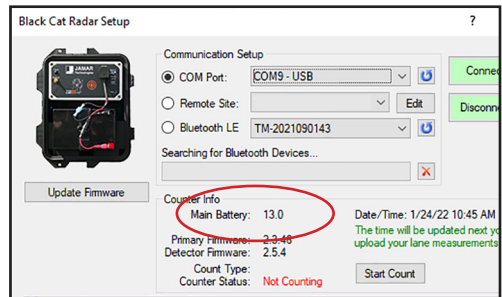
Black Cat Radar Setup

?

JAMAR

Communication Setup

COM Port: COM9 - USB

Remote Site:

Edit

Bluetooth LE TM-2021090143

Searching for Bluetooth Devices...

Conne

Disconne

Update Firmware

Counter Info

Main Battery: 13.0

Date/Time: 1/24/22 10:45 AM

The time will be updated next y

upload your lane measurement

Primary Firmware: 2.3.46

Detector Firmware: 2.5.4

Count Type:

Counter Status: Not Counting

Start Count